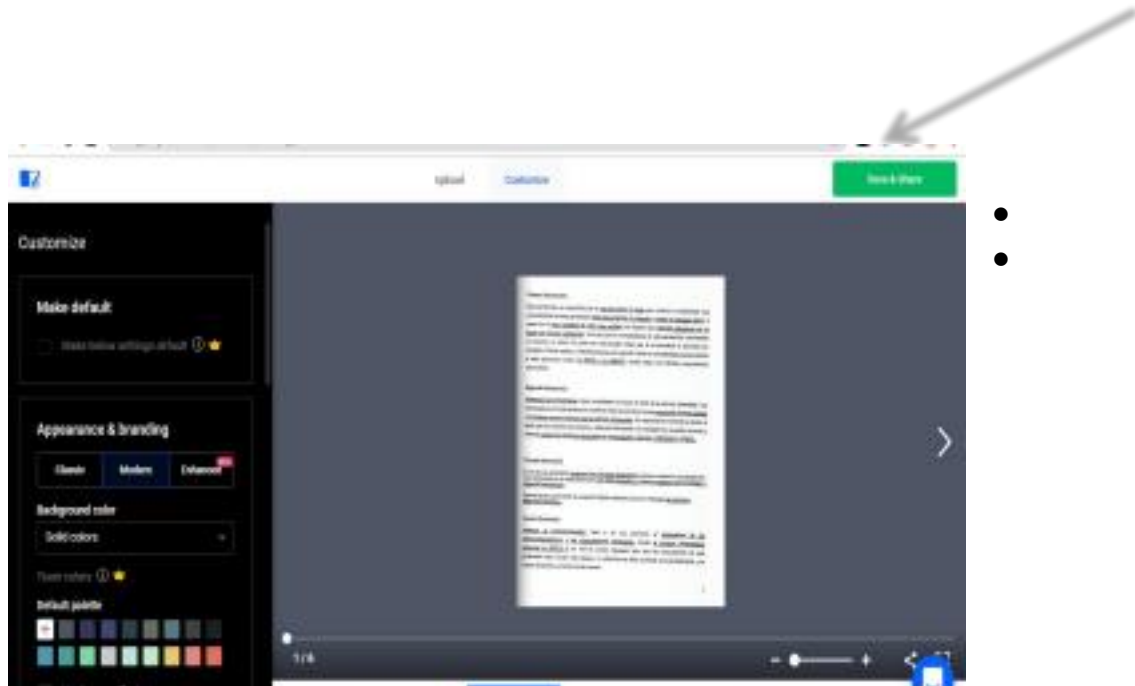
Upload Customize

Save & Share

Customize

Make default

Make below settings default

Appearance & branding

Classic Modern Enhanced

Background color

Solid colors

Fixed colors

Default palette

1/4